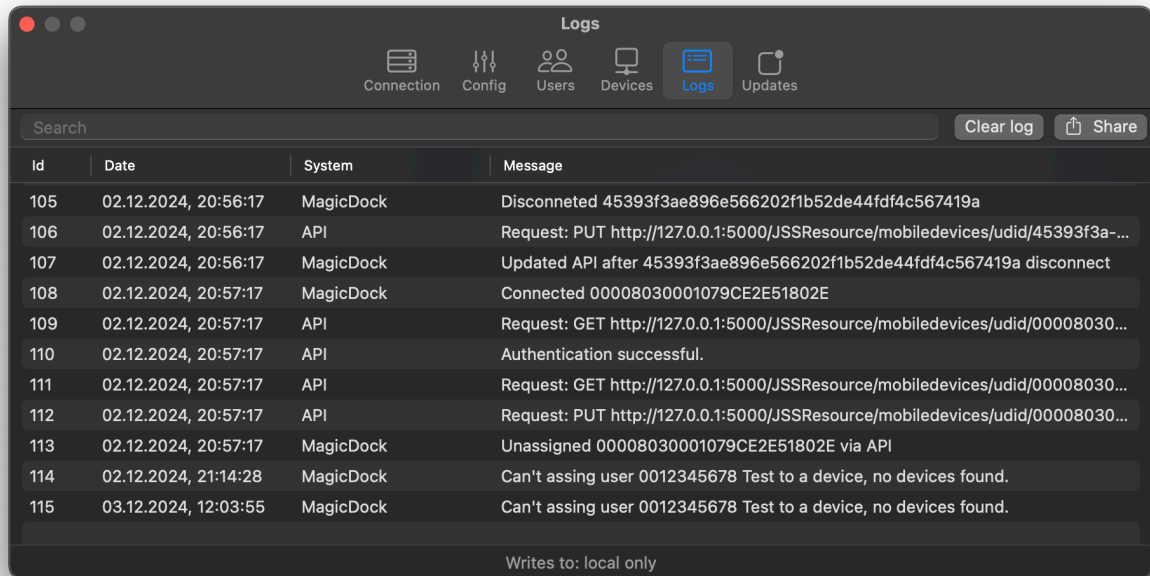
Logs

Connection Config Users Devices Logs Updates

Search

Clear log Share

| Id | Date | System | Message |
|---|---|---|---|
| 105 | 02.12.2024, 20:56:17 | MagicDock | Disconneted 45393f3ae896e566202f1b52de44fdf4c567419a |
| 106 | 02.12.2024, 20:56:17 | API | Request: PUT http://127.0.0.1:5000/JSSResource/mobiledevices/udid/45393f3a-... |
| 107 | 02.12.2024, 20:56:17 | MagicDock | Updated API after 45393f3ae896e566202f1b52de44fdf4c567419a disconnect |
| 108 | 02.12.2024, 20:57:17 | MagicDock | Connected 00008030001079CE2E51802E |
| 109 | 02.12.2024, 20:57:17 | API | Request: GET http://127.0.0.1:5000/JSSResource/mobiledevices/udid/00008030... |
| 110 | 02.12.2024, 20:57:17 | API | Authentication successful. |
| 111 | 02.12.2024, 20:57:17 | API | Request: GET http://127.0.0.1:5000/JSSResource/mobiledevices/udid/00008030... |
| 112 | 02.12.2024, 20:57:17 | API | Request: PUT http://127.0.0.1:5000/JSSResource/mobiledevices/udid/00008030... |
| 113 | 02.12.2024, 20:57:17 | MagicDock | Unassigned 00008030001079CE2E51802E via API |
| 114 | 02.12.2024, 21:14:28 | MagicDock | Can't assing user 0012345678 Test to a device, no devices found. |
| 115 | 03.12.2024, 12:03:55 | MagicDock | Can't assing user 0012345678 Test to a device, no devices found. |

Writes to: local only